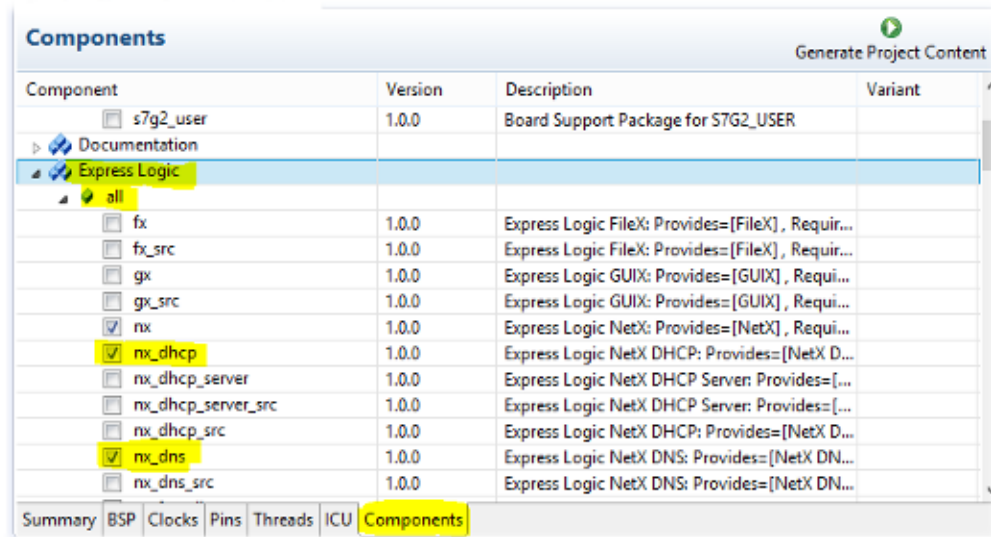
Components

Generate Project Content

| Component | Version | Description | Variant |
|---|---|---|---|
| s7g2_user | 1.0.0 | Board Support Package for S7G2_USER | |
| Documentation | | | |
| Express Logic | | | |
| all | | | |
| fx | 1.0.0 | Express Logic FileX: Provides=[FileX] , Requir... | |
| fx_src | 1.0.0 | Express Logic FileX: Provides=[FileX] , Requir... | |
| gx | 1.0.0 | Express Logic GUIX: Provides=[GUIX] , Requi... | |
| gx_src | 1.0.0 | Express Logic GUIX: Provides=[GUIX] , Requi... | |
| nx | 1.0.0 | Express Logic NetX: Provides=[NetX] , Requi... | |
| nx_dhcp | 1.0.0 | Express Logic NetX DHCP: Provides=[NetX D... | |
| nx_dhcp_server | 1.0.0 | Express Logic NetX DHCP Server: Provides=[... | |
| nx_dhcp_server_src | 1.0.0 | Express Logic NetX DHCP Server: Provides=[... | |
| nx_dhcp_src | 1.0.0 | Express Logic NetX DHCP: Provides=[NetX D... | |
| nx_dns | 1.0.0 | Express Logic NetX DNS: Provides=[NetX DN... | |
| nx_dns_src | 1.0.0 | Express Logic NetX DNS: Provides=[NetX DN... | |

Summary BSP Clocks Pins Threads ICU Components